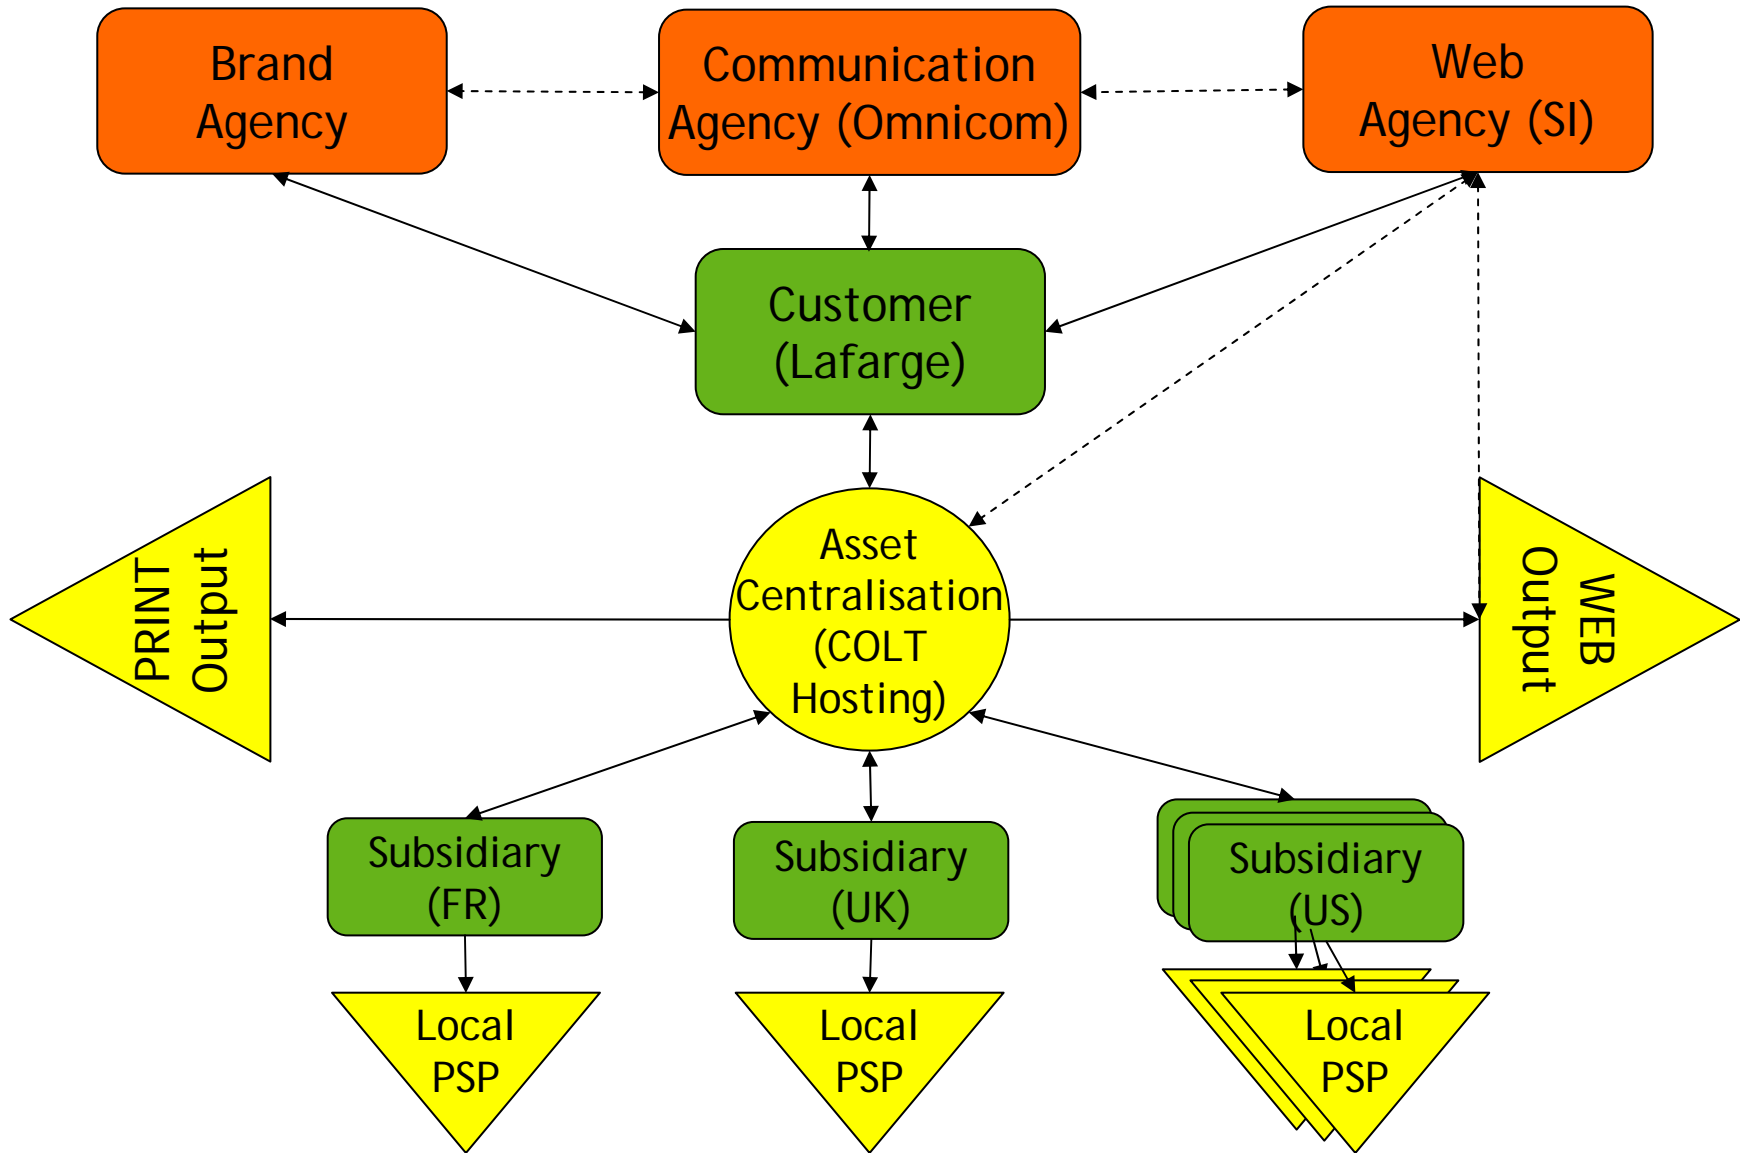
Brand Agency

Communication Agency (Omnicom)

Web Agency (SI)

Customer (Lafarge)

PRINT Output

Asset Centralisation (COLT Hosting)

WEB Output

Subsidiary (FR)

Subsidiary (UK)

Subsidiary (US)

Local PSP

Local PSP

Local PSP